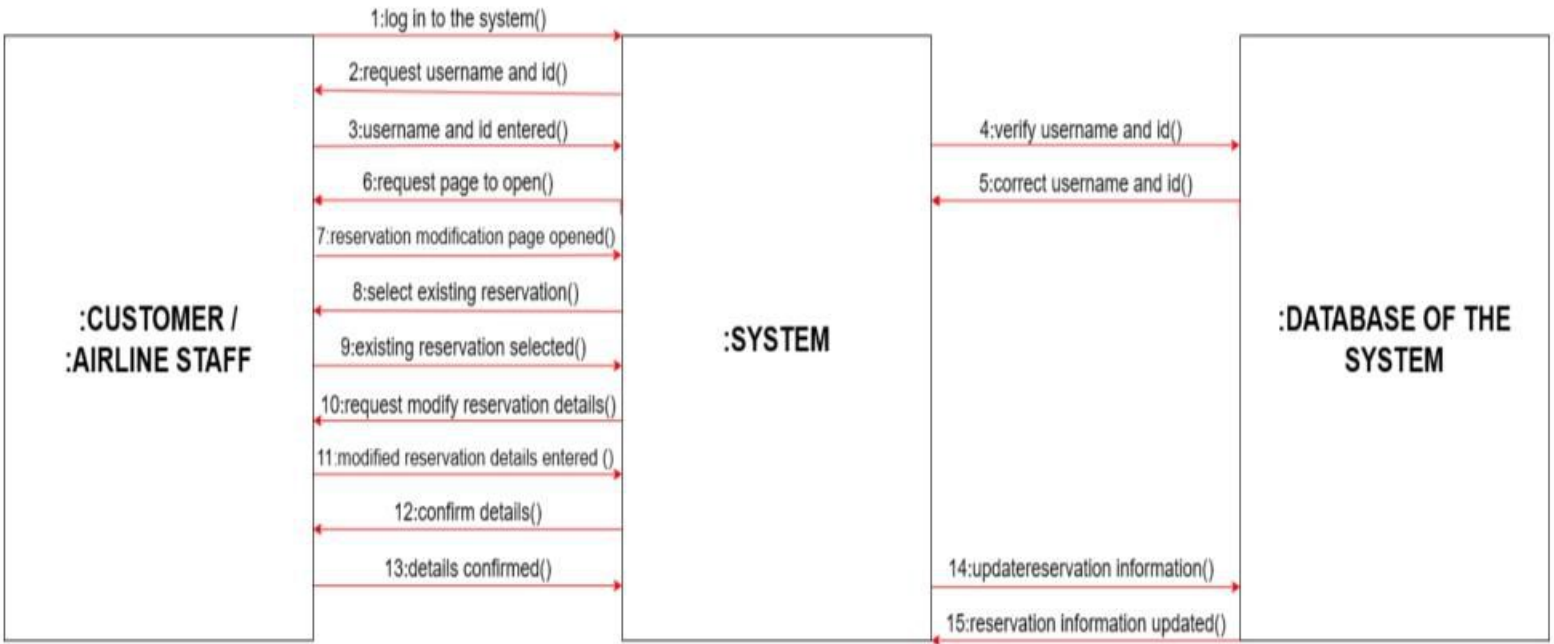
1:log in to the system()

2:request username and id()

3:username and id entered()

6:request page to open()

7:reservation modification page opened()

8:select existing reservation()

9:existing reservation selected()

10:request modify reservation details()

11:modified reservation details entered ()

12:confirm details()

13:details confirmed()

:CUSTOMER / :AIRLINE STAFF

:SYSTEM

4:verify username and id()

5:correct username and id()

14:updatereservation information()

15:reservation information updated()

:DATABASE OF THE SYSTEM